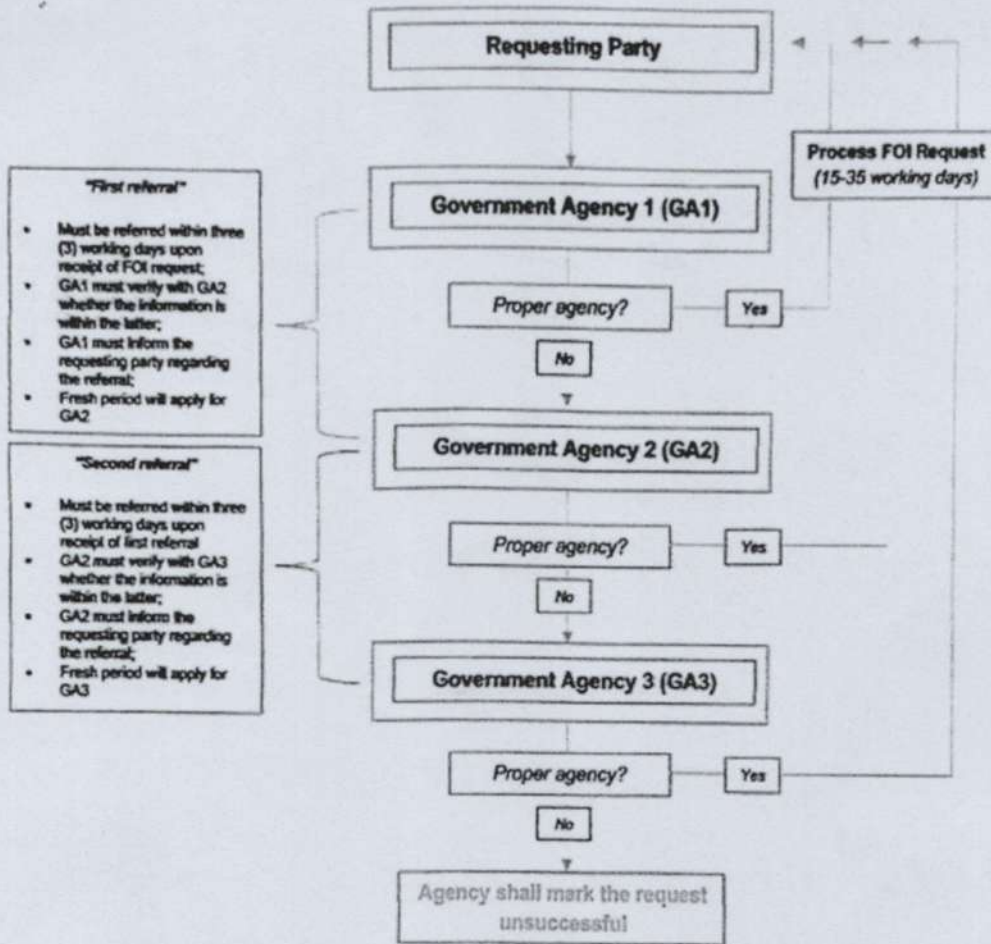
Requesting Party

Process FOI Request
(15-35 working days)

"First referral"

- Must be referred within three (3) working days upon receipt of FOI request;
- GA1 must verify with GA2 whether the information is within the latter;
- GA1 must inform the requesting party regarding the referral;
- Fresh period will apply for GA2

Government Agency 1 (GA1)

Proper agency?

Yes

No

"Second referral"

- Must be referred within three (3) working days upon receipt of first referral
- GA2 must verify with GA3 whether the information is within the latter;
- GA2 must inform the requesting party regarding the referral;
- Fresh period will apply for GA3

Government Agency 2 (GA2)

Proper agency?

Yes

No

Government Agency 3 (GA3)

Proper agency?

Yes

No

Agency shall mark the request unsuccessful